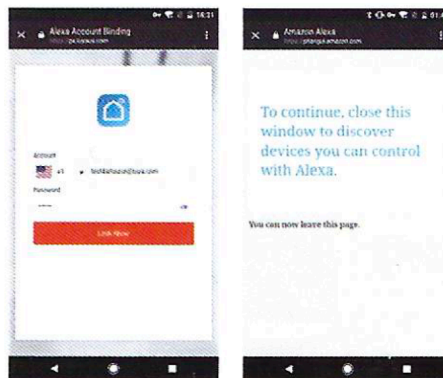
16:21
Alexa Account Binding
https://px.tuyaus.com

Account
+1 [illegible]@tuya.com
Password
Link Now

Amazon Alexa
https://pitangui.amazon.com

To continue, close this window to discover devices you can control with Alexa.

You can now leave this page.